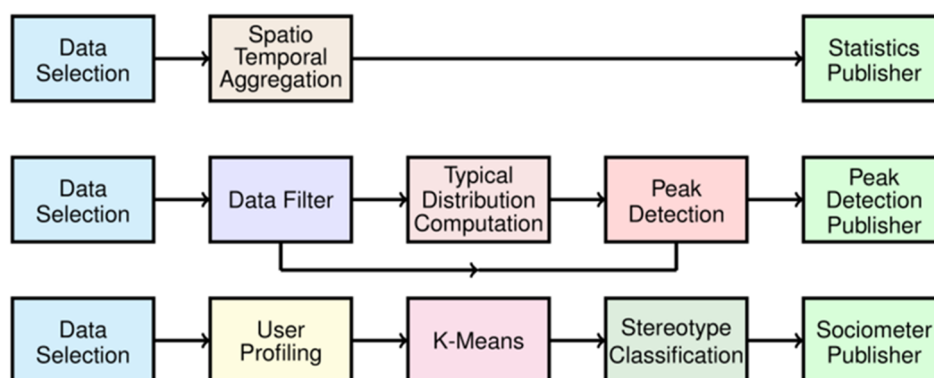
Data Selection

Spatio Temporal Aggregation

Statistics Publisher

Data Selection

Data Filter

Typical Distribution Computation

Peak Detection

Peak Detection Publisher

Data Selection

User Profiling

K-Means

Stereotype Classification

Sociometer Publisher